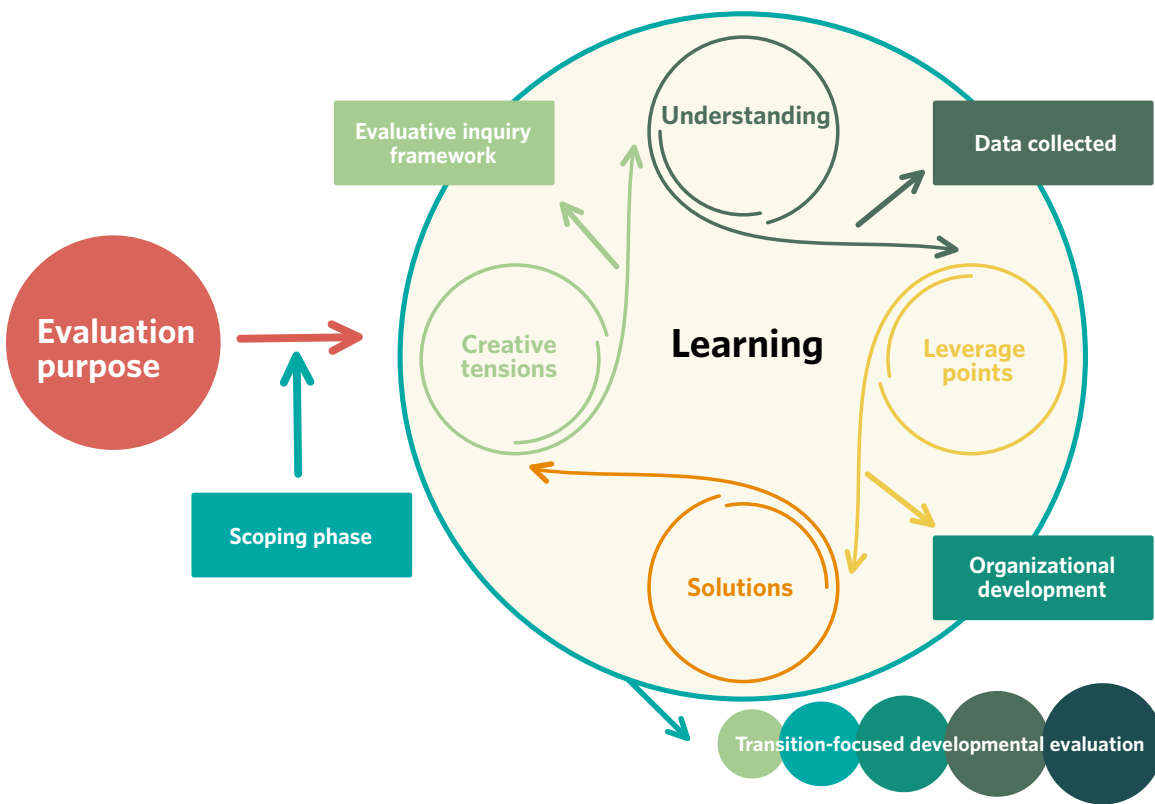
Evaluation purpose

Scoping phase

Evaluative inquiry framework

Understanding

Data collected

Creative tensions

Learning

Leverage points

Solutions

Organizational development

Transition-focused developmental evaluation